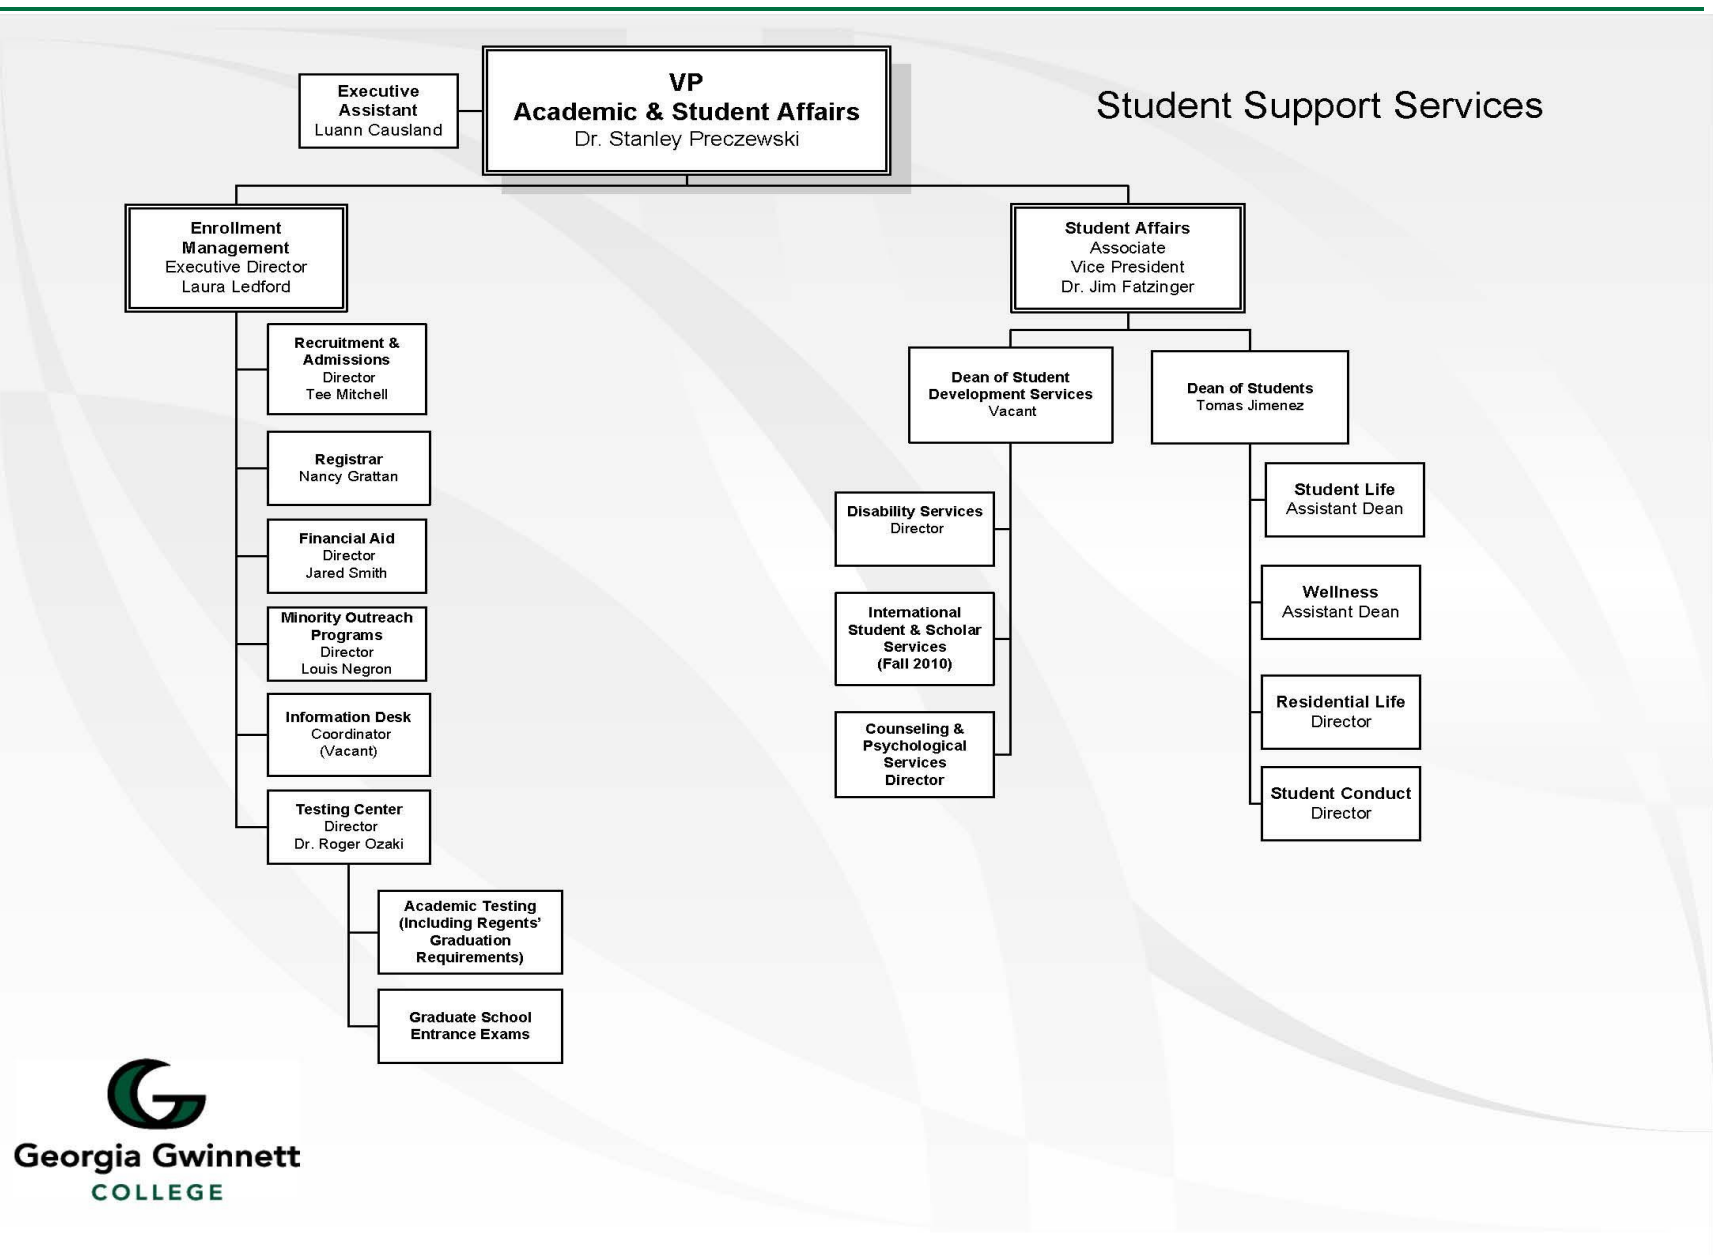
Executive Assistant
Luann Causland

VP
Academic & Student Affairs
Dr. Stanley Preczewski

Student Support Services

Enrollment Management
Executive Director
Laura Ledford

Recruitment & Admissions
Director
Tee Mitchell

Registrar
Nancy Grattan

Financial Aid
Director
Jared Smith

Minority Outreach Programs
Director
Louis Negron

Information Desk
Coordinator
(Vacant)

Testing Center
Director
Dr. Roger Ozaki

Academic Testing (Including Regents' Graduation Requirements)

Graduate School Entrance Exams

Student Affairs
Associate
Vice President
Dr. Jim Fatzinger

Dean of Student Development Services
Vacant

Disability Services
Director

International Student & Scholar Services
(Fall 2010)

Counseling & Psychological Services
Director

Dean of Students
Tomas Jimenez

Student Life
Assistant Dean

Wellness
Assistant Dean

Residential Life
Director

Student Conduct
Director

Georgia Gwinnett
COLLEGE